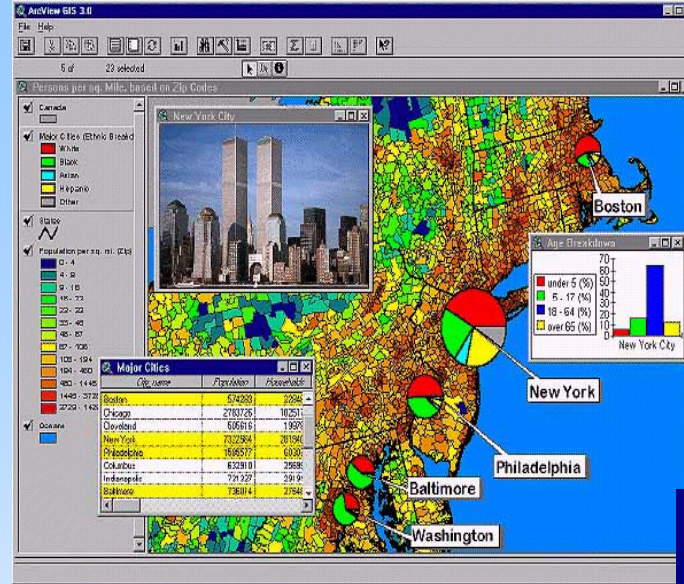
ArcView GIS 3.0

File Help

5 of 23 selected

Persons per sq. Mile, based on Zip Codes

Canada

Major Cities (Ethnic Breakd

White

Black

Asian

Hispanic

Other

States

Population per sq. mi. (Zip)

0 - 4

4 - 9

9 - 15

15 - 22

22 - 33

33 - 45

45 - 67

67 - 106

106 - 184

184 - 460

460 - 1445

1445 - 3729

3729 - 1425

Oceans

New York City

Major Cities

| City name | Population | Households |
|---|---|---|
| Boston | 574283 | 2286 |
| Chicago | 2783726 | 10251 |
| Cleveland | 505616 | 1997 |
| New York | 7322564 | 28190 |
| Philadelphia | 1585577 | 6030 |
| Columbus | 632910 | 2569 |
| Indianapolis | 731327 | 2919 |
| Baltimore | 736014 | 2764 |

Age Breakdown

under 5 (%)

5 - 17 (%)

18 - 64 (%)

over 65 (%)

70

60

50

40

30

20

10

0

New York City

Boston

New York

Philadelphia

Baltimore

Washington